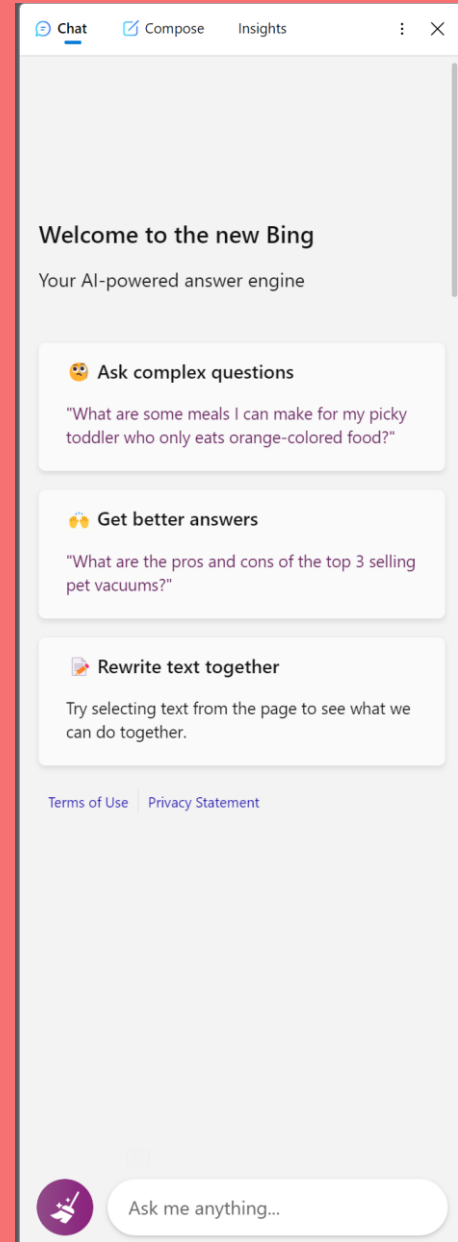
Chat Compose Insights

Welcome to the new Bing

Your AI-powered answer engine

Ask complex questions

"What are some meals I can make for my picky toddler who only eats orange-colored food?"

Get better answers

"What are the pros and cons of the top 3 selling pet vacuums?"

Rewrite text together

Try selecting text from the page to see what we can do together.

Terms of Use | Privacy Statement

Ask me anything...